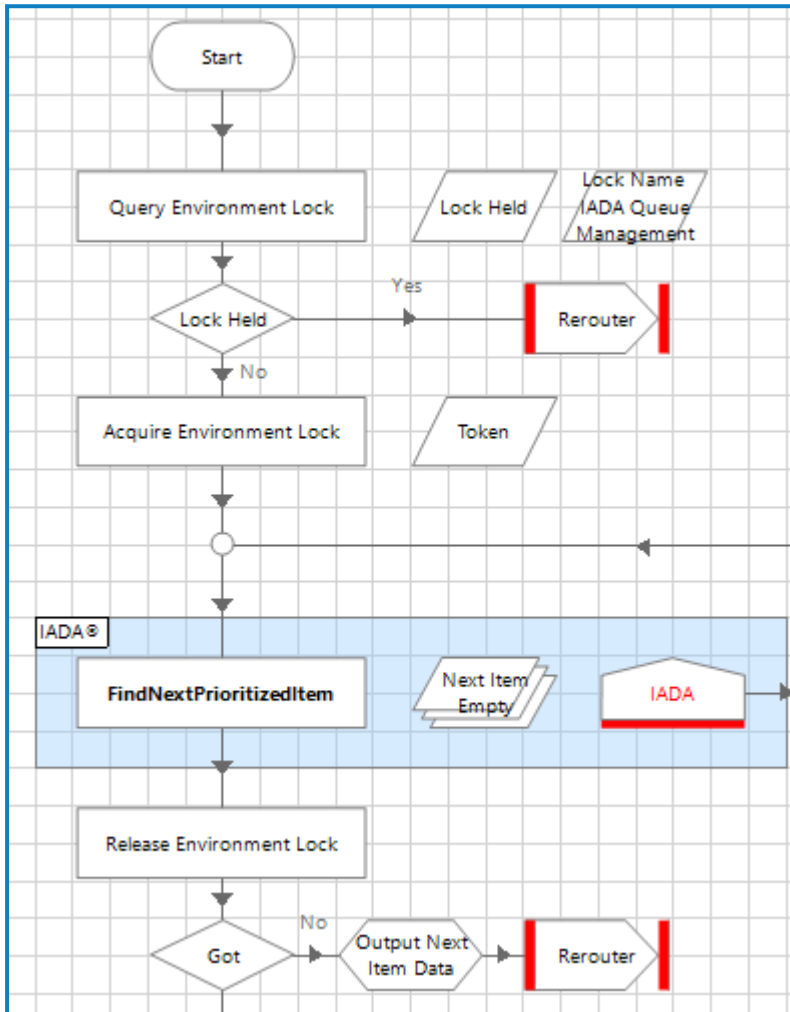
Start

Query Environment Lock

Lock Held

Lock Name IADA Queue Management

Lock Held

Yes

Rerouter

No

Acquire Environment Lock

Token

IADA®

FindNextPrioritizedItem

Next Item Empty

IADA

Release Environment Lock

Got

No

Output Next Item Data

Rerouter